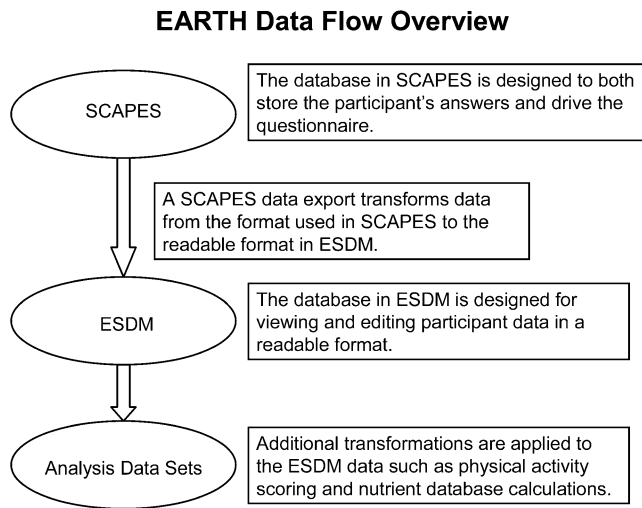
EARTH Data Flow Overview

SCAPES

The database in SCAPES is designed to both store the participant's answers and drive the questionnaire.

A SCAPES data export transforms data from the format used in SCAPES to the readable format in ESDM.

ESDM

The database in ESDM is designed for viewing and editing participant data in a readable format.

Analysis Data Sets

Additional transformations are applied to the ESDM data such as physical activity scoring and nutrient database calculations.